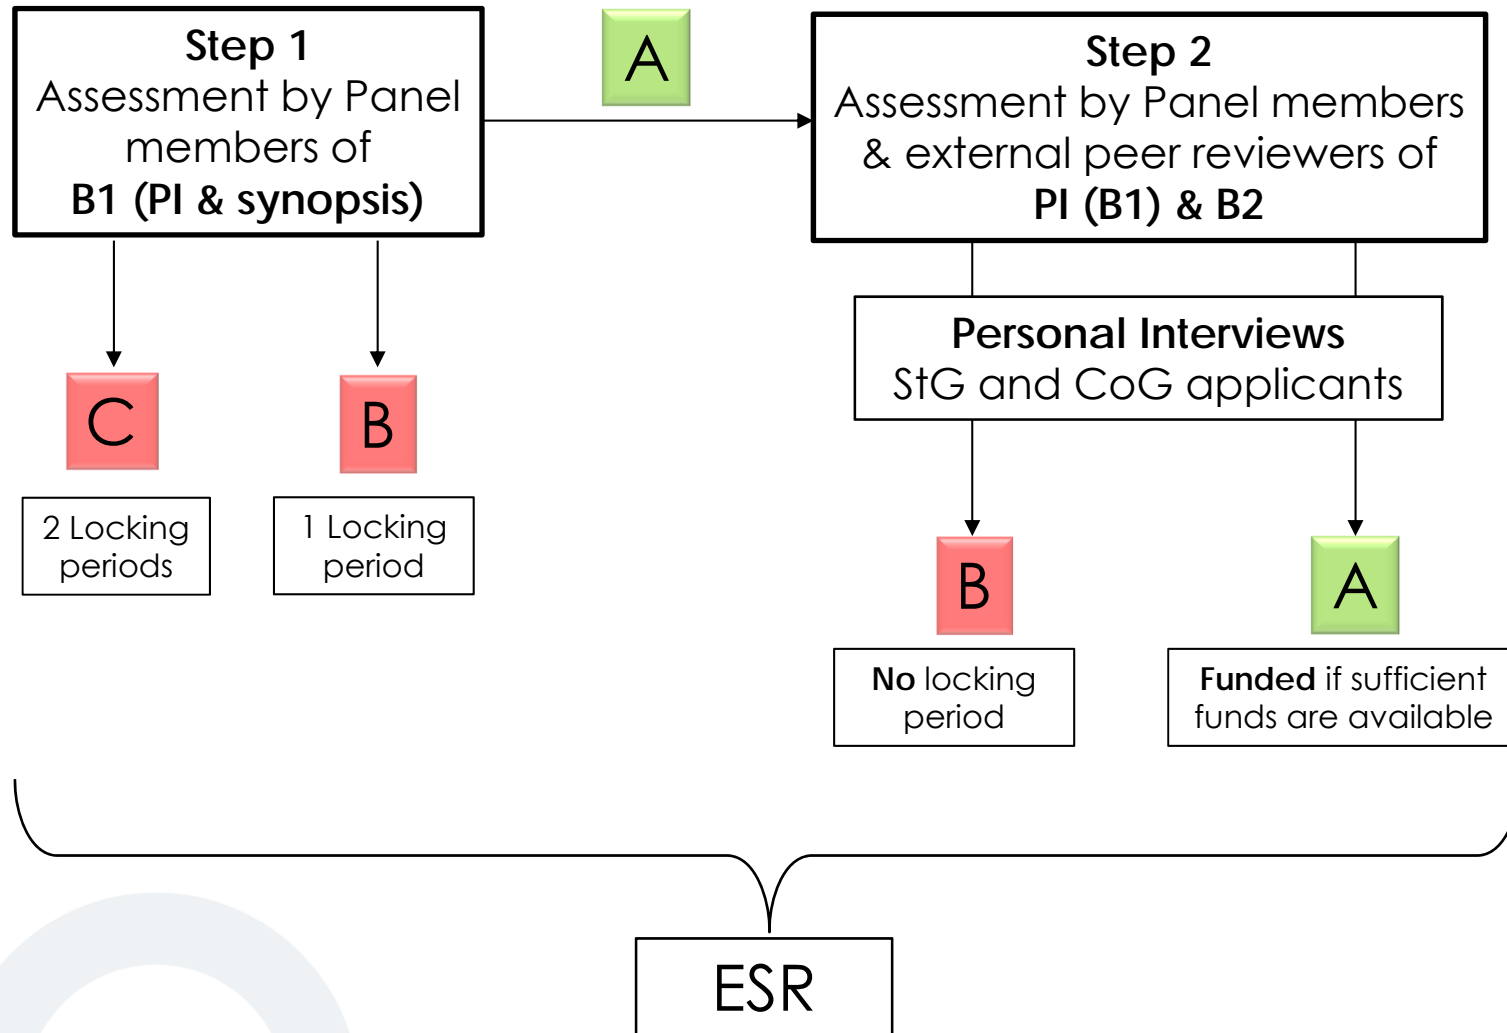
Step 1
Assessment by Panel members of
B1 (PI & synopsis)

A

Step 2
Assessment by Panel members & external peer reviewers of
PI (B1) & B2

C

B

2 Locking periods

1 Locking period

Personal Interviews
StG and CoG applicants

B

A

No locking period

Funded if sufficient funds are available

ESR